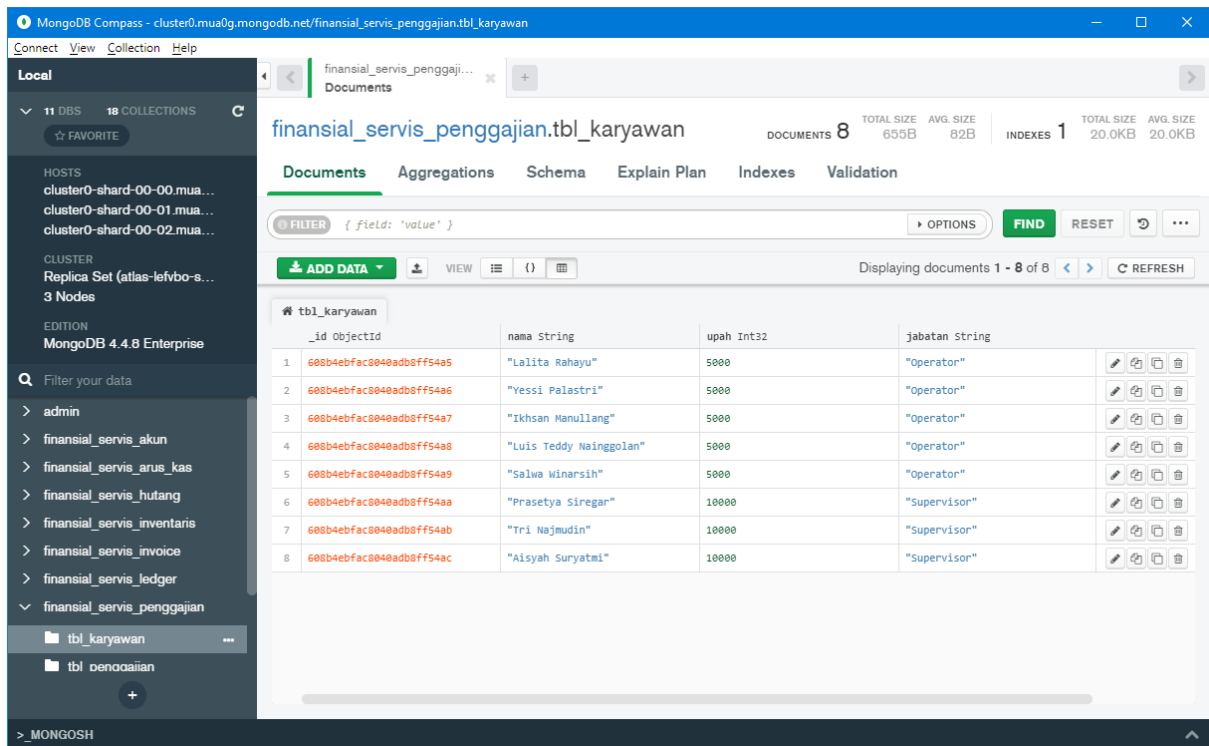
MongoDB Compass - cluster0.mua0g.mongodb.net/finansial_servis_penggajian.tbl_karyawan

Connect View Collection Help

Local

11 DBS 18 COLLECTIONS

☆ FAVORITE

HOSTS
cluster0-shard-00-00.mua...
cluster0-shard-00-01.mua...
cluster0-shard-00-02.mua...

CLUSTER
Replica Set (atlas-lefvbo-s...
3 Nodes

EDITION
MongoDB 4.4.8 Enterprise

Filter your data

admin
finansial_servis_akun
finansial_servis_arus_kas
finansial_servis_hutang
finansial_servis_inventaris
finansial_servis_invoice
finansial_servis_ledger
finansial_servis_penggajian
tbl_karyawan
tbl_penggajian

finansial_servis_penggaji...
Documents

finansial_servis_penggajian.tbl_karyawan

DOCUMENTS 8 TOTAL SIZE 655B AVG. SIZE 82B INDEXES 1 TOTAL SIZE 20.0KB AVG. SIZE 20.0KB

Documents Aggregations Schema Explain Plan Indexes Validation

FILTER { field: 'value' } OPTIONS FIND RESET

ADD DATA VIEW

Displaying documents 1 - 8 of 8 REFRESH

tbl_karyawan

| | _id ObjectId | nama String | upah Int32 | jabatan String |
|---|---|---|---|---|
| 1 | 608b4ebfac8040adb8ff54a5 | "Lalita Rahayu" | 5000 | "Operator" |
| 2 | 608b4ebfac8040adb8ff54a6 | "Yessi Palastri" | 5000 | "Operator" |
| 3 | 608b4ebfac8040adb8ff54a7 | "Ikhsan Manullang" | 5000 | "Operator" |
| 4 | 608b4ebfac8040adb8ff54a8 | "Luis Teddy Nainggolan" | 5000 | "Operator" |
| 5 | 608b4ebfac8040adb8ff54a9 | "Salwa Winarsih" | 5000 | "Operator" |
| 6 | 608b4ebfac8040adb8ff54aa | "Prasetya Siregar" | 10000 | "Supervisor" |
| 7 | 608b4ebfac8040adb8ff54ab | "Tri Najmudin" | 10000 | "Supervisor" |
| 8 | 608b4ebfac8040adb8ff54ac | "Aisyah Suryatmi" | 10000 | "Supervisor" |

>_MONGOSH